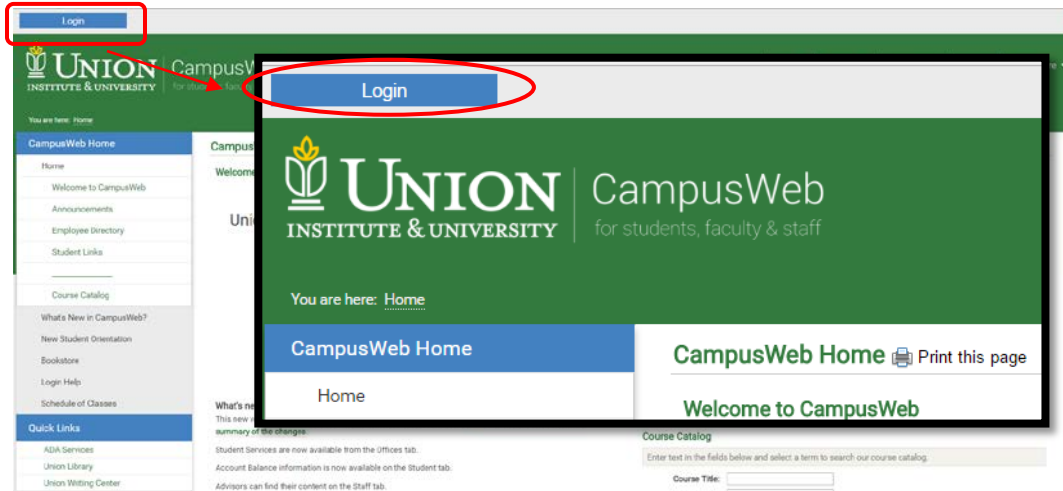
Login

UNION INSTITUTE & UNIVERSITY CampusW

You are here: Home

CampusWeb Home

Home

Welcome to CampusWeb

Announcements

Employee Directory

Student Links

Course Catalog

What's New in CampusWeb?

New Student Orientation

Bookstore

Login Help

Schedule of Classes

Quick Links

ADA Services

Union Library

Union Writing Center

Campus

Welcome

Unio

What's ne

This new

summary of the changes

Student Services are now available from the Offices tab.

Account Balance information is now available on the Student tab.

Advisors can find their content on the Staff tab.

Course Catalog

Enter text in the fields below and select a term to search our course catalog.

Course Title:

Login

UNION INSTITUTE & UNIVERSITY

CampusWeb

for students, faculty & staff

You are here: Home

CampusWeb Home

Home

CampusWeb Home Print this page

Welcome to CampusWeb